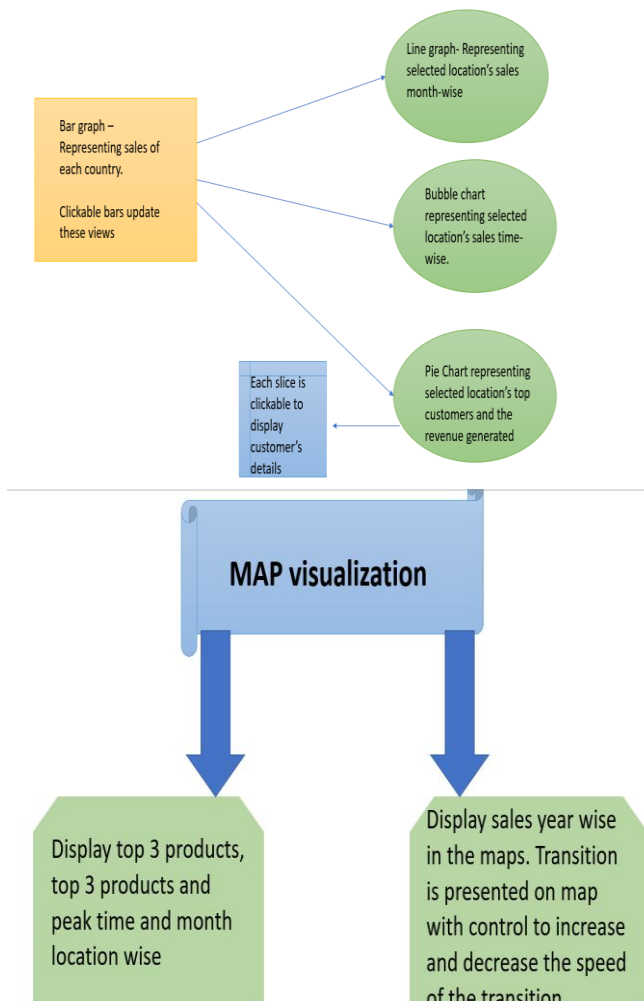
Bar graph – Representing sales of each country.

Clickable bars update these views

Line graph- Representing selected location's sales month-wise

Bubble chart representing selected location's sales time-wise.

Pie Chart representing selected location's top customers and the revenue generated

Each slice is clickable to display customer's details

MAP visualization

Display top 3 products, top 3 products and peak time and month location wise

Display sales year wise in the maps. Transition is presented on map with control to increase and decrease the speed of the transition